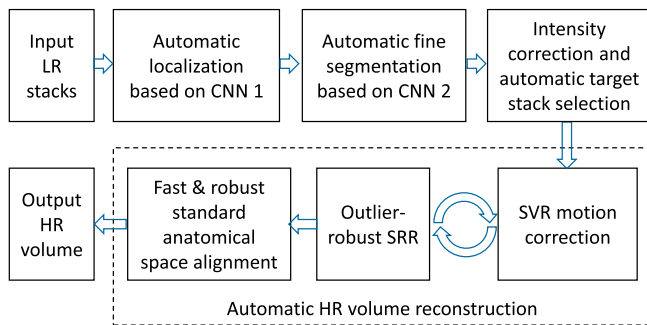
Input LR stacks

Automatic localization based on CNN 1

Automatic fine segmentation based on CNN 2

Intensity correction and automatic target stack selection

SVR motion correction

Outlier-robust SRR

Fast & robust standard anatomical space alignment

Output HR volume

Automatic HR volume reconstruction